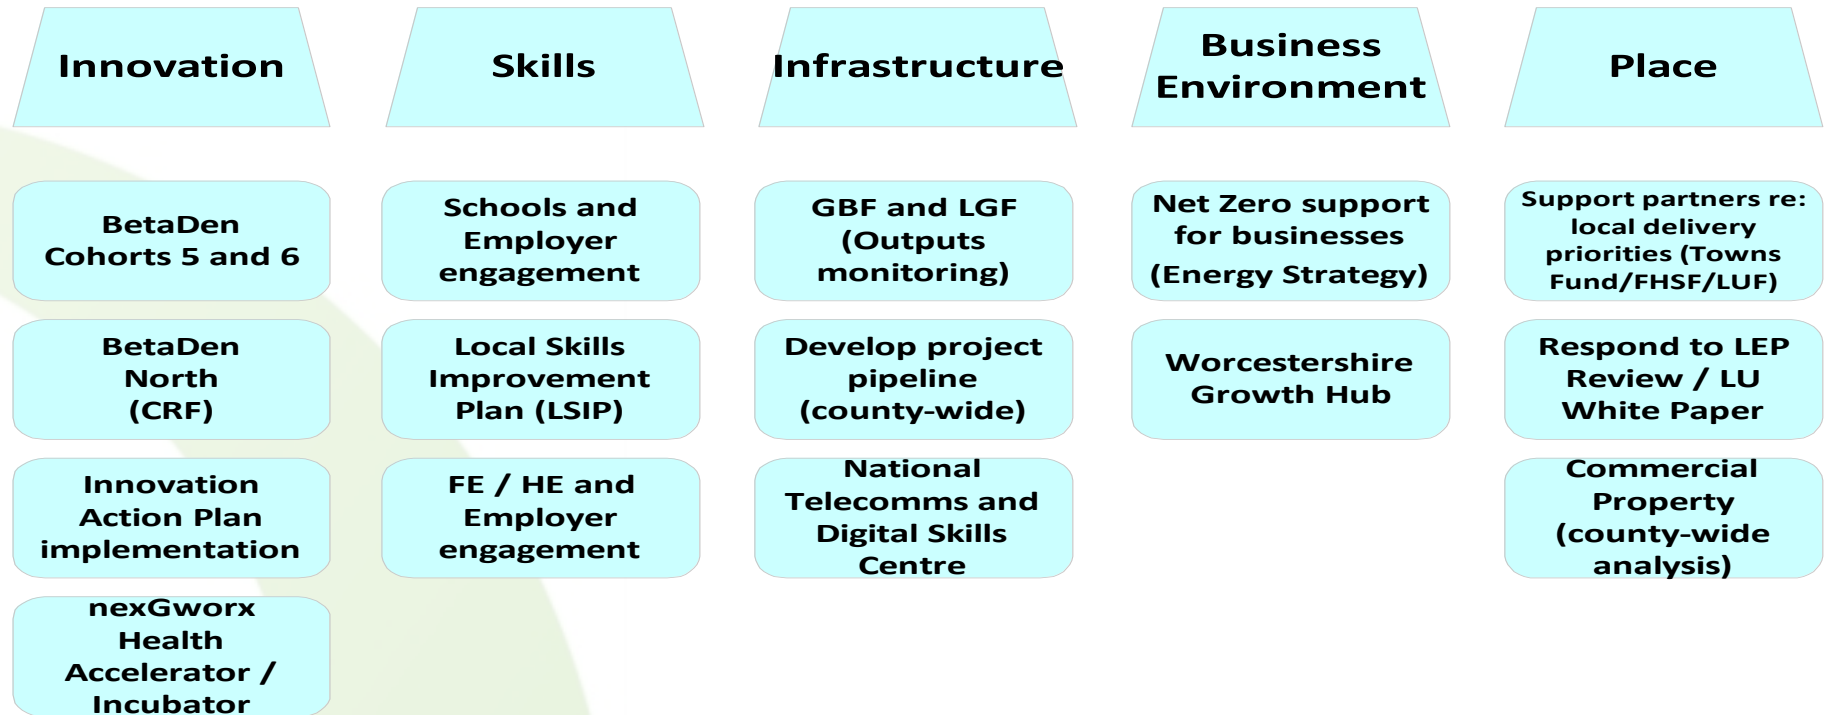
Innovation

BetaDen Cohorts 5 and 6

BetaDen North (CRF)

Innovation Action Plan implementation

nexGworx Health Accelerator / Incubator

Skills

Schools and Employer engagement

Local Skills Improvement Plan (LSIP)

FE / HE and Employer engagement

Infrastructure

GBF and LGF (Outputs monitoring)

Develop project pipeline (county-wide)

National Telecomms and Digital Skills Centre

Business Environment

Net Zero support for businesses (Energy Strategy)

Worcestershire Growth Hub

Place

Support partners re: local delivery priorities (Towns Fund/FHSF/LUF)

Respond to LEP Review / LU White Paper

Commercial Property (county-wide analysis)